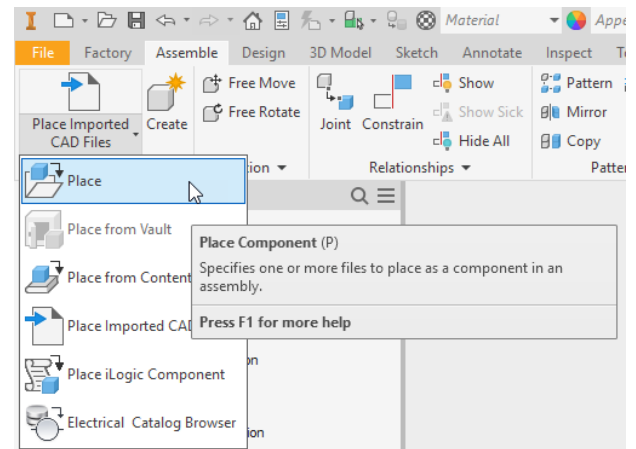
Material

Appe

File Factory Assemble Design 3D Model Sketch Annotate Inspect Te

Place Imported CAD Files

Create

Free Move

Free Rotate

Joint Constrain

Show

Show Sick

Hide All

Pattern

Mirror

Copy

tion ▾

Relationships ▾

Patte

Place

Place from Vault

Place from Content

Place Imported CAD

Place iLogic Component

Electrical Catalog Browser

Place Component (P)

Specifies one or more files to place as a component in an assembly.

Press F1 for more help

on

ion